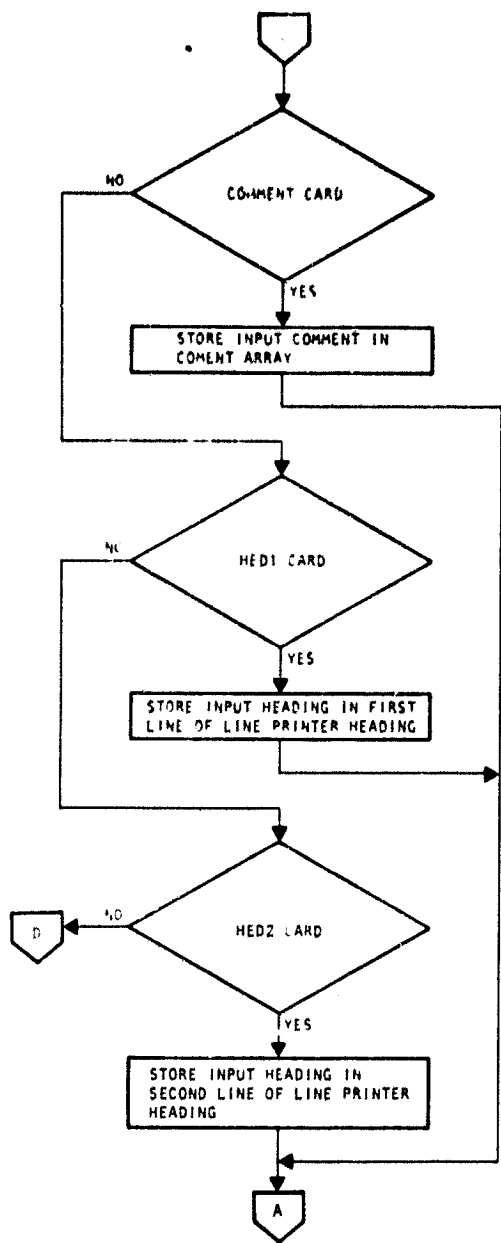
COMMENT CARD

NO

YES

STORE INPUT COMMENT IN COMENT ARRAY

HED1 CARD

NO

YES

STORE INPUT HEADING IN FIRST LINE OF LINE PRINTER HEADING

D

NO

HED2 CARD

YES

STORE INPUT HEADING IN SECOND LINE OF LINE PRINTER HEADING

A